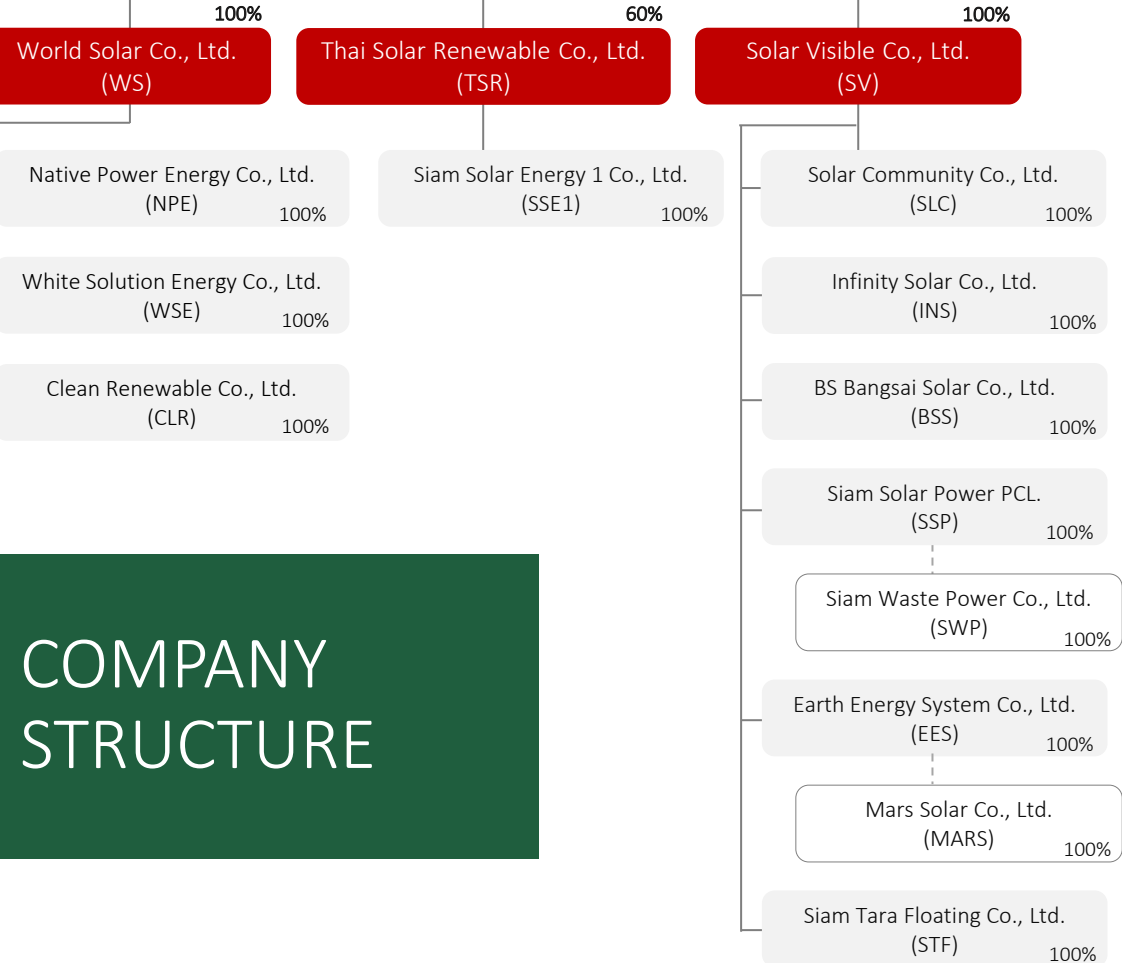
100%
World Solar Co., Ltd.
(WS)

60%
Thai Solar Renewable Co., Ltd.
(TSR)

100%
Solar Visible Co., Ltd.
(SV)

Native Power Energy Co., Ltd.
(NPE)
100%

White Solution Energy Co., Ltd.
(WSE)
100%

Clean Renewable Co., Ltd.
(CLR)
100%

Siam Solar Energy 1 Co., Ltd.
(SSE1)
100%

Solar Community Co., Ltd.
(SLC)
100%

Infinity Solar Co., Ltd.
(INS)
100%

BS Bangsai Solar Co., Ltd.
(BSS)
100%

Siam Solar Power PCL.
(SSP)
100%

Siam Waste Power Co., Ltd.
(SWP)
100%

Earth Energy System Co., Ltd.
(EES)
100%

Mars Solar Co., Ltd.
(MARS)
100%

Siam Tara Floating Co., Ltd.
(STF)
100%

COMPANY STRUCTURE